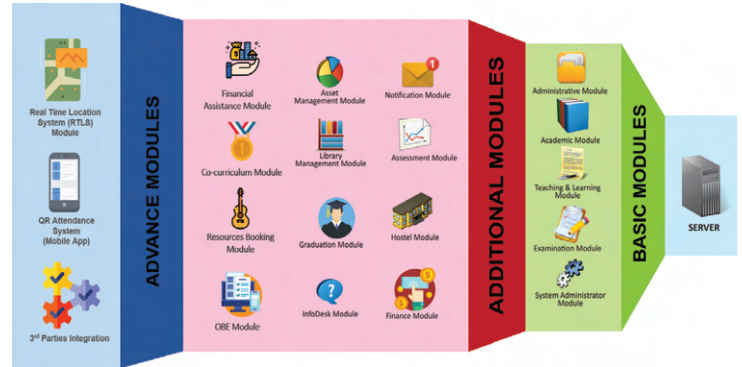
Real Time Location System (RTLS) Module

QR Attendance System (Mobile App)

3rd Parties Integration

ADVANCE MODULES

Financial Assistance Module

Asset Management Module

Notification Module

Co-curriculum Module

Library Management Module

Assessment Module

Resources Booking Module

Graduation Module

Hostel Module

OBE Module

InfoDesk Module

Finance Module

ADDITIONAL MODULES

Administrative Module

Academic Module

Teaching & Learning Module

Examination Module

System Administrator Module

BASIC MODULES

SERVER